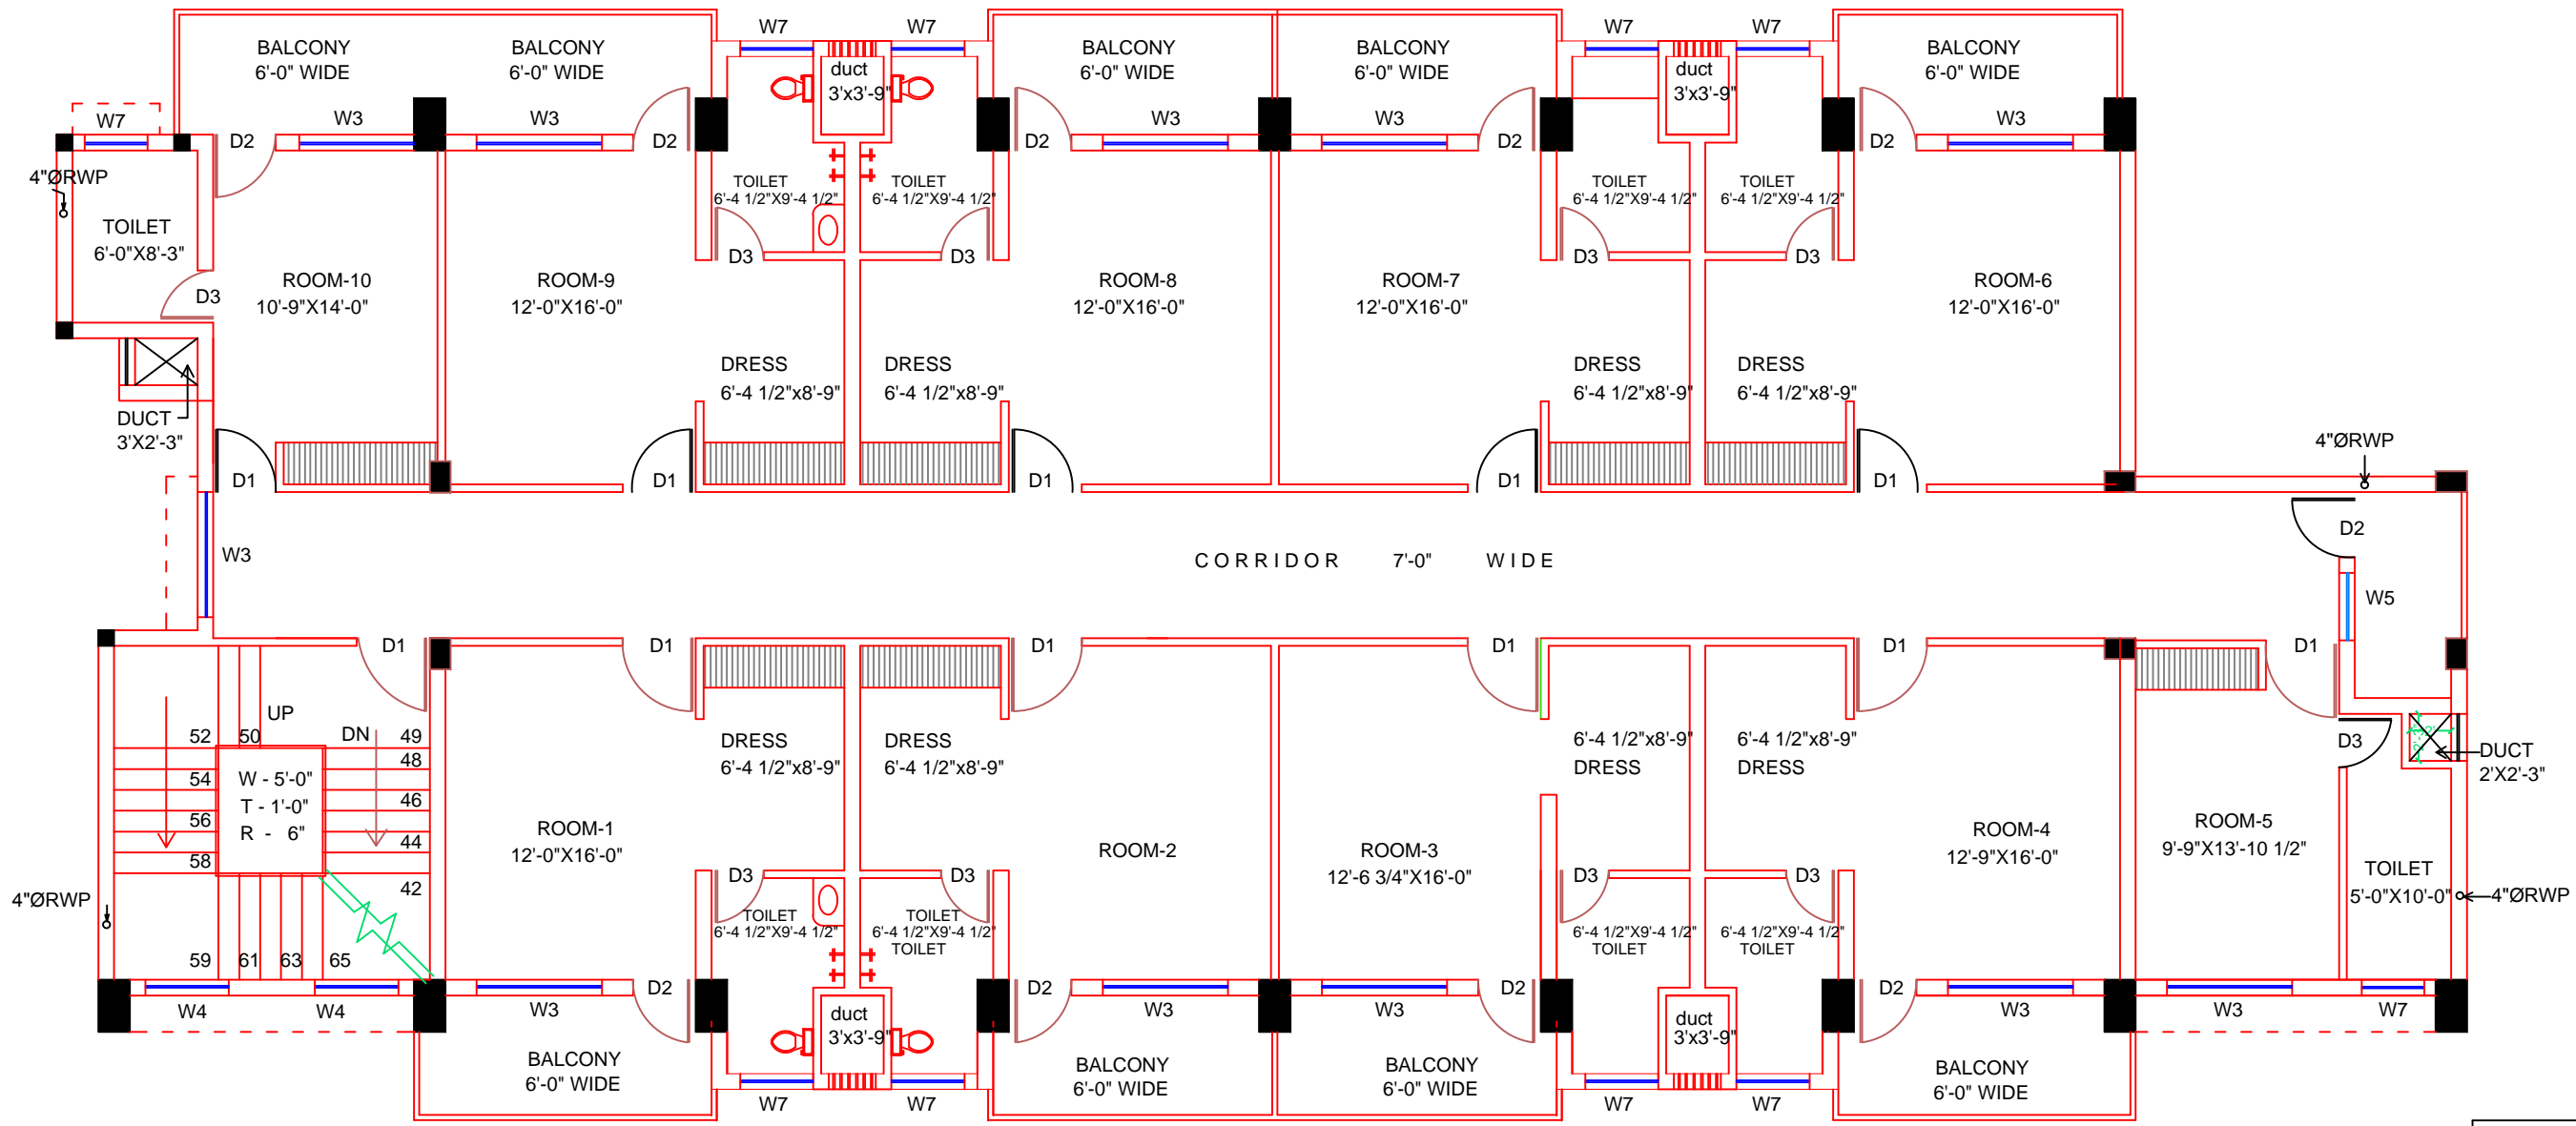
W7 W7 W7 W7
BALCONY 6'-0" WIDE
BALCONY 6'-0" WIDE
duct 3'x3'-9"
BALCONY 6'-0" WIDE
BALCONY 6'-0" WIDE
duct 3'x3'-9"
BALCONY 6'-0" WIDE
W7
W3 W3 W3 W3 W3
D2 D2 D2 D2 D2
4"ØRWP
TOILET 6'-0"X8'-3"
TOILET 6'-4 1/2"X9'-4 1/2"
TOILET 6'-4 1/2"X9'-4 1/2"
TOILET 6'-4 1/2"X9'-4 1/2"
TOILET 6'-4 1/2"X9'-4 1/2"
D3 D3 D3 D3 D3
ROOM-10 10'-9"X14'-0"
ROOM-9 12'-0"X16'-0"
ROOM-8 12'-0"X16'-0"
ROOM-7 12'-0"X16'-0"
ROOM-6 12'-0"X16'-0"
DRESS 6'-4 1/2"x8'-9"
DRESS 6'-4 1/2"x8'-9"
DRESS 6'-4 1/2"x8'-9"
DRESS 6'-4 1/2"x8'-9"
DUCT 3'X2'-3"
4"ØRWP
D1 D1 D1 D1 D1
D2
W3
CORRIDOR 7'-0" WIDE
W5
D1 D1 D1 D1 D1 D1
UP
DN
52 50 49 48 54 46 56 44 58 42 59 61 63 65
W - 5'-0"
T - 1'-0"
R - 6"
DRESS 6'-4 1/2"x8'-9"
DRESS 6'-4 1/2"x8'-9"
6'-4 1/2"x8'-9" DRESS
6'-4 1/2"x8'-9" DRESS
D3
DUCT 2'X2'-3"
ROOM-1 12'-0"X16'-0"
ROOM-2
ROOM-3 12'-6 3/4"X16'-0"
ROOM-4 12'-9"X16'-0"
ROOM-5 9'-9"X13'-10 1/2"
TOILET 5'-0"X10'-0"
4"ØRWP
4"ØRWP
D3 D3 D3 D3
TOILET 6'-4 1/2"X9'-4 1/2"
6'-4 1/2"X9'-4 1/2" TOILET
6'-4 1/2"X9'-4 1/2" TOILET
6'-4 1/2"X9'-4 1/2" TOILET
D2 D2 D2 D2
W4 W4 W3 W3 W3 W3 W3 W7
duct 3'x3'-9"
duct 3'x3'-9"
BALCONY 6'-0" WIDE
BALCONY 6'-0" WIDE
BALCONY 6'-0" WIDE
BALCONY 6'-0" WIDE
W7 W7 W7 W7